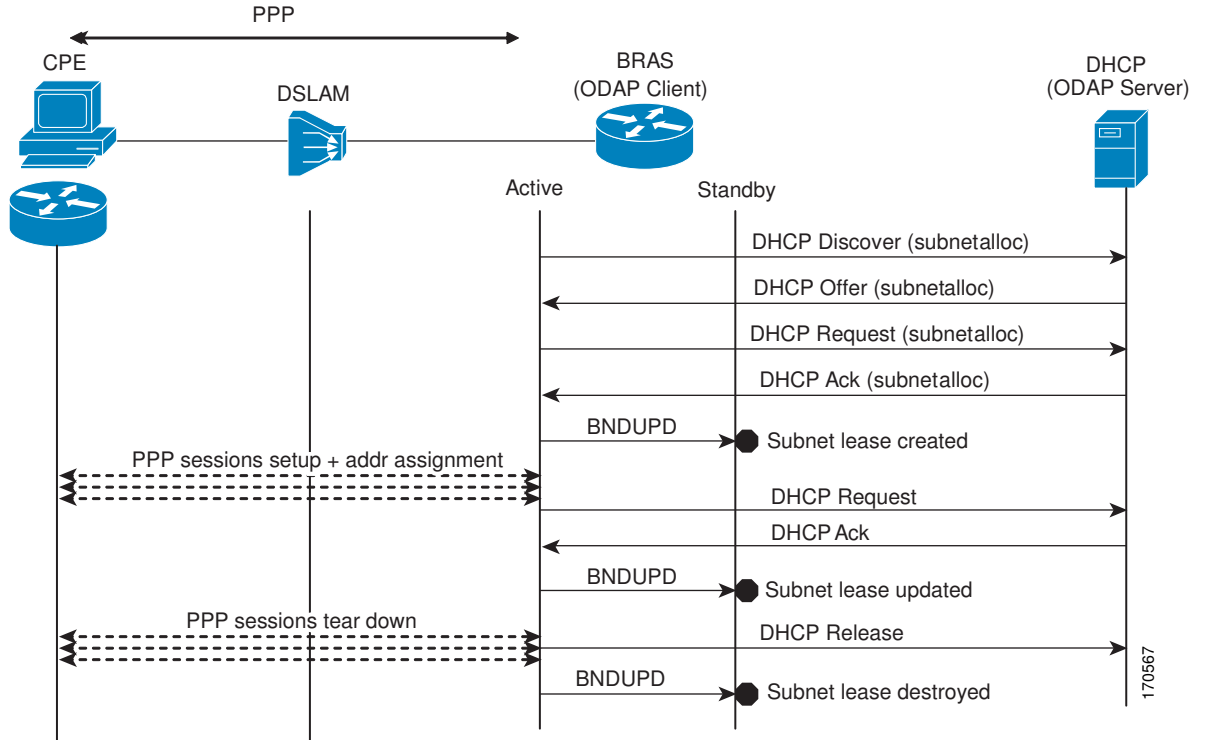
PPP

CPE

DSLAM

BRAS
(ODAP Client)

DHCP
(ODAP Server)

Active

Standby

DHCP Discover (subnetalloc)

DHCP Offer (subnetalloc)

DHCP Request (subnetalloc)

DHCP Ack (subnetalloc)

BNDUPD

Subnet lease created

PPP sessions setup + addr assignment

DHCP Request

DHCP Ack

BNDUPD

Subnet lease updated

PPP sessions tear down

DHCP Release

BNDUPD

Subnet lease destroyed

170567